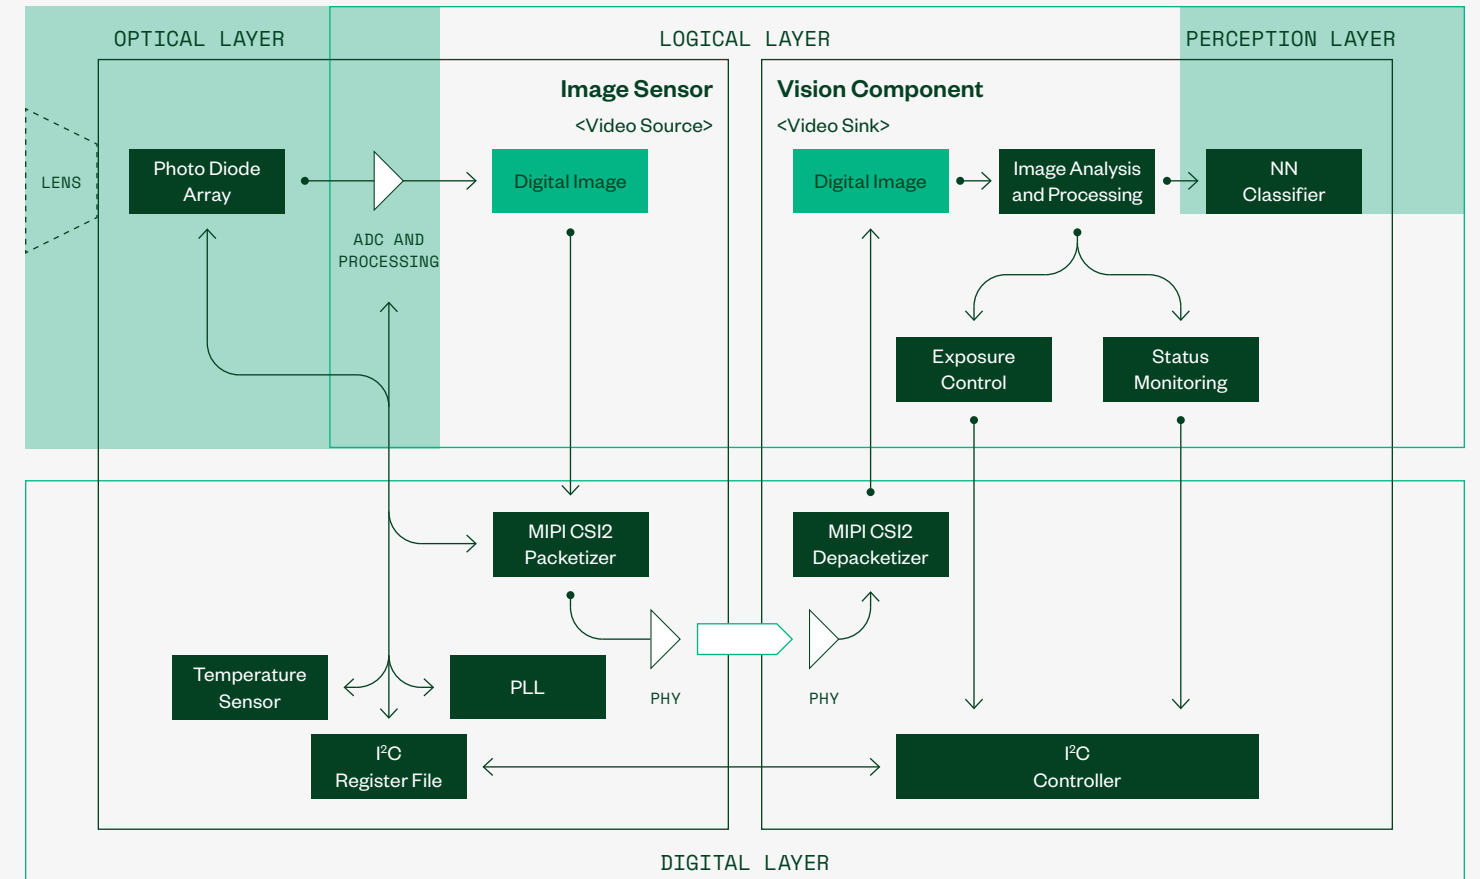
OPTICAL LAYER

LOGICAL LAYER

PERCEPTION LAYER

Image Sensor
<Video Source>

Vision Component
<Video Sink>

LENS

Photo Diode Array

ADC AND PROCESSING

Digital Image

Digital Image

Image Analysis and Processing

NN Classifier

Exposure Control

Status Monitoring

MIPI CSI2 Packetizer

MIPI CSI2 Depacketizer

Temperature Sensor

PLL

PHY

PHY

$I^2C$ Register File

$I^2C$ Controller

DIGITAL LAYER